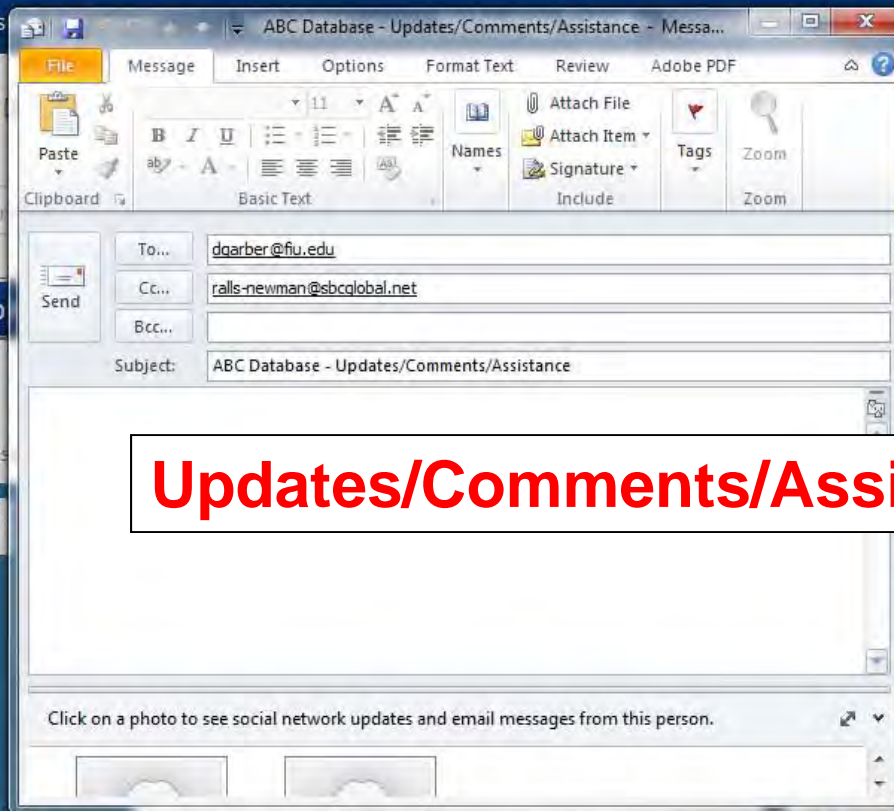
ABC Database - Updates/Comments/Assistance - Messa...

File Message Insert Options Format Text Review Adobe PDF

Paste
Clipboard

11
B I U
Basic Text

Names

Attach File
Attach Item
Signature
Include

Tags

Zoom
Zoom

Send

To... dgarber@fiu.edu
Cc... ralls-newman@sbcglobal.net
Bcc...
Subject: ABC Database - Updates/Comments/Assistance

Updates/Comments/Assi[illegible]

Click on a photo to see social network updates and email messages from this person.